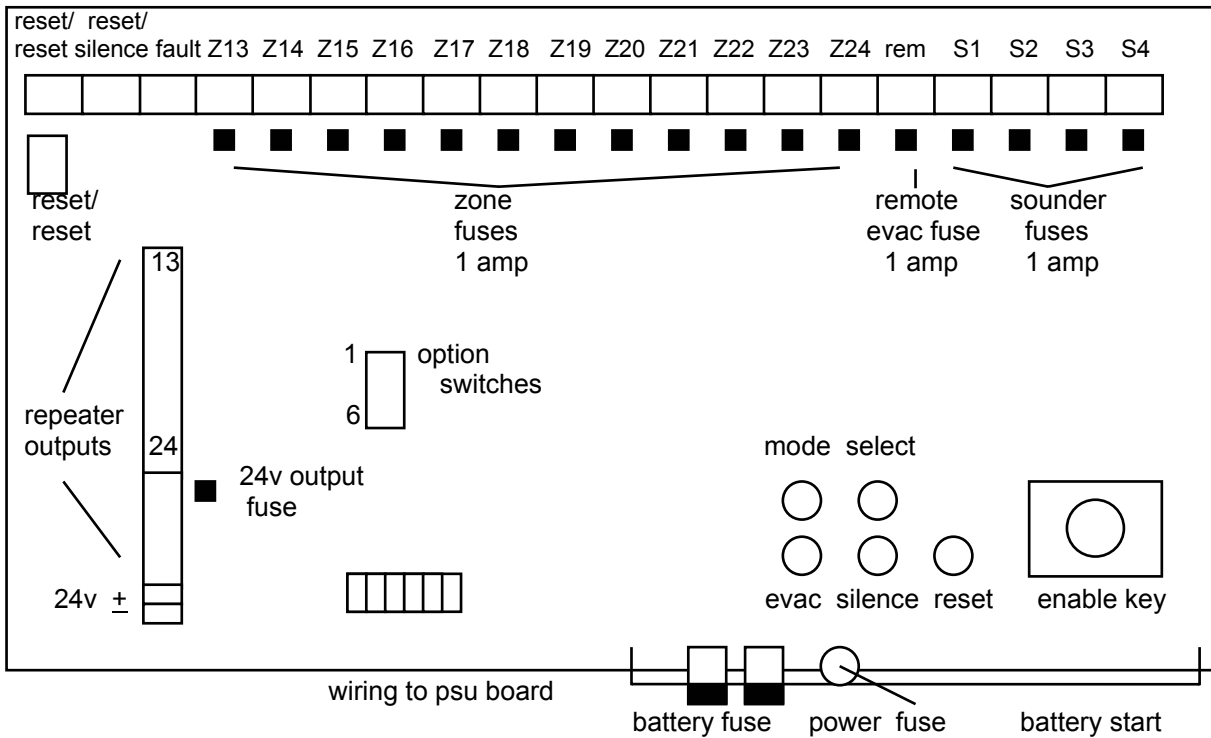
reset/ reset reset/ silence fault Z13 Z14 Z15 Z16 Z17 Z18 Z19 Z20 Z21 Z22 Z23 Z24 rem S1 S2 S3 S4

reset/ reset

zone fuses 1 amp

remote evac fuse 1 amp

sounder fuses 1 amp

13

1 option switches 6

repeater outputs

24

24v output fuse

mode select

evac silence reset

enable key

24v $\pm$

wiring to psu board

battery fuse power fuse battery start